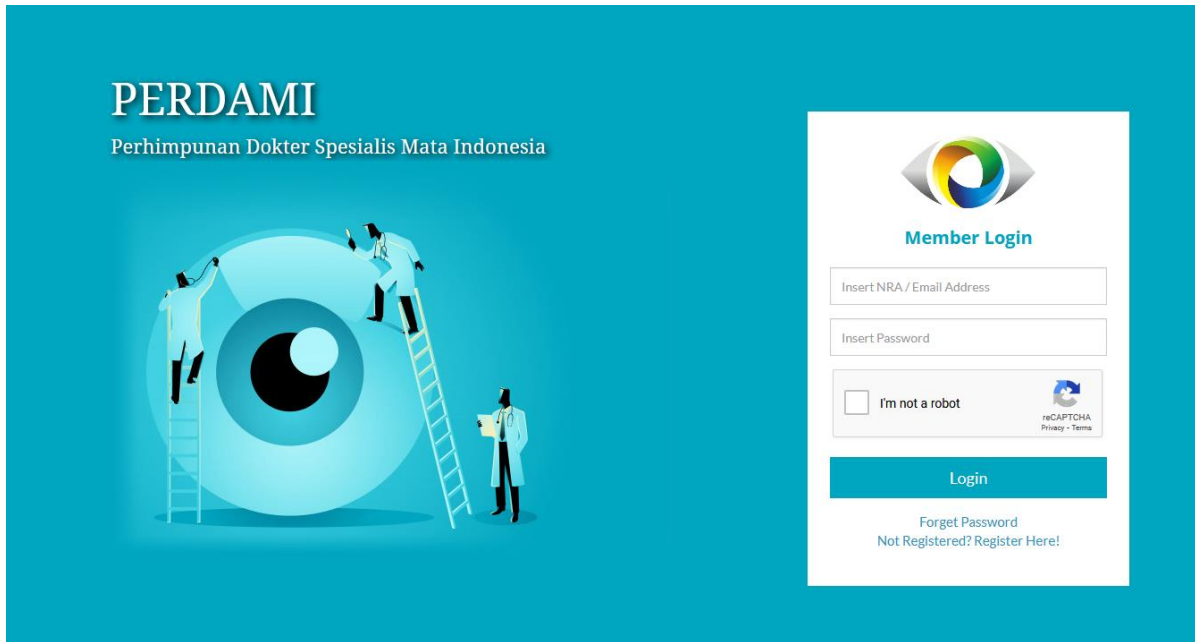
PERDAMI
Perhimpunan Dokter Spesialis Mata Indonesia

Member Login

Insert NRA / Email Address

Insert Password

I'm not a robot
reCAPTCHA
Privacy - Terms

Login

Forget Password
Not Registered? Register Here!